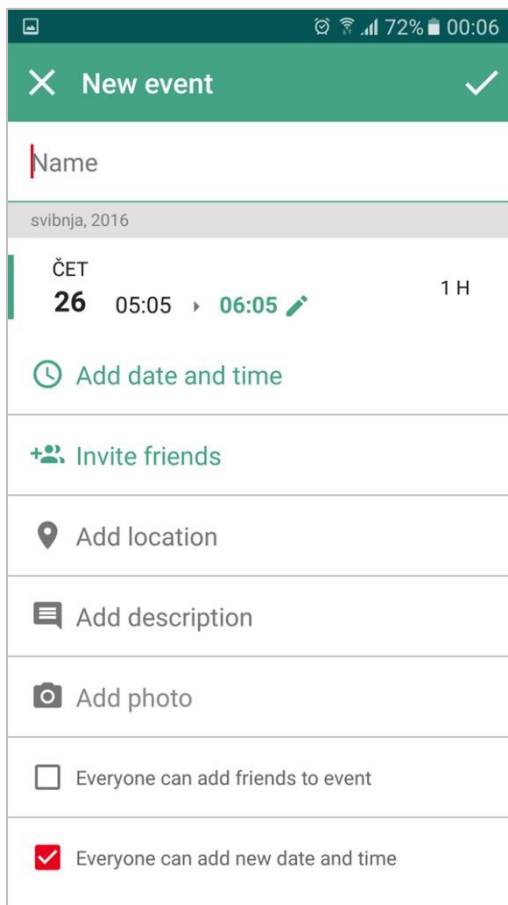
72% 00:06

New event

Name

svibnja, 2016

ČET
26 05:05 06:05

1 H

Add date and time

Invite friends

Add location

Add description

Add photo

Everyone can add friends to event

Everyone can add new date and time